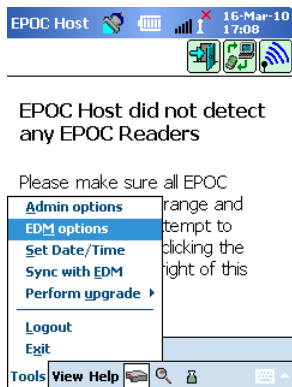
EPOC Host 16-Mar-10 17:08

EPOC Host did not detect any EPOC Readers

Please make sure all EPOC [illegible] range and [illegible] attempt to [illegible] clicking the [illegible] right of this

Admin options
EDM options
Set Date/Time
Sync with EDM
Perform upgrade ▸
Logout
Exit

Tools View Help